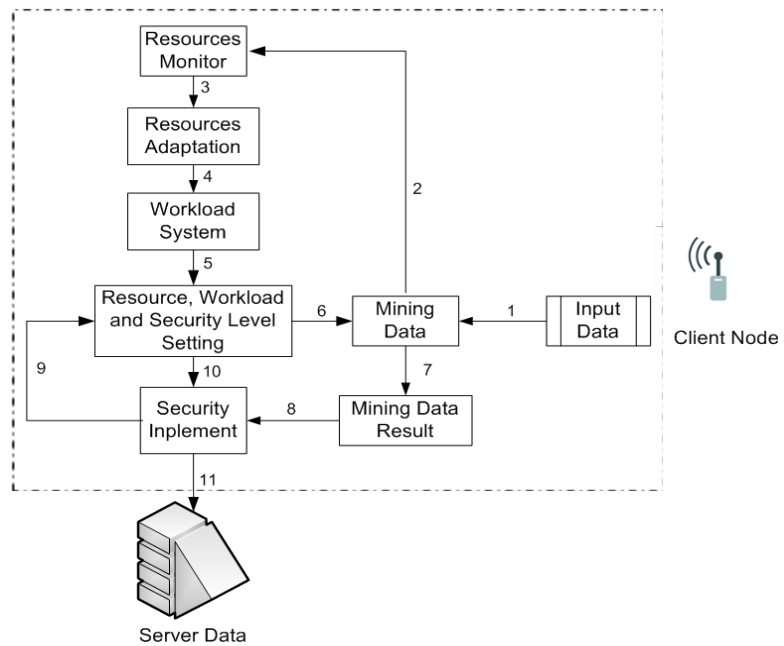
Resources Monitor

3

Resources Adaptation

4

Workload System

5

Resource, Workload and Security Level Setting

6

Mining Data

1

Input Data

2

Client Node

9

10

7

Security Inplement

8

Mining Data Result

11

Server Data